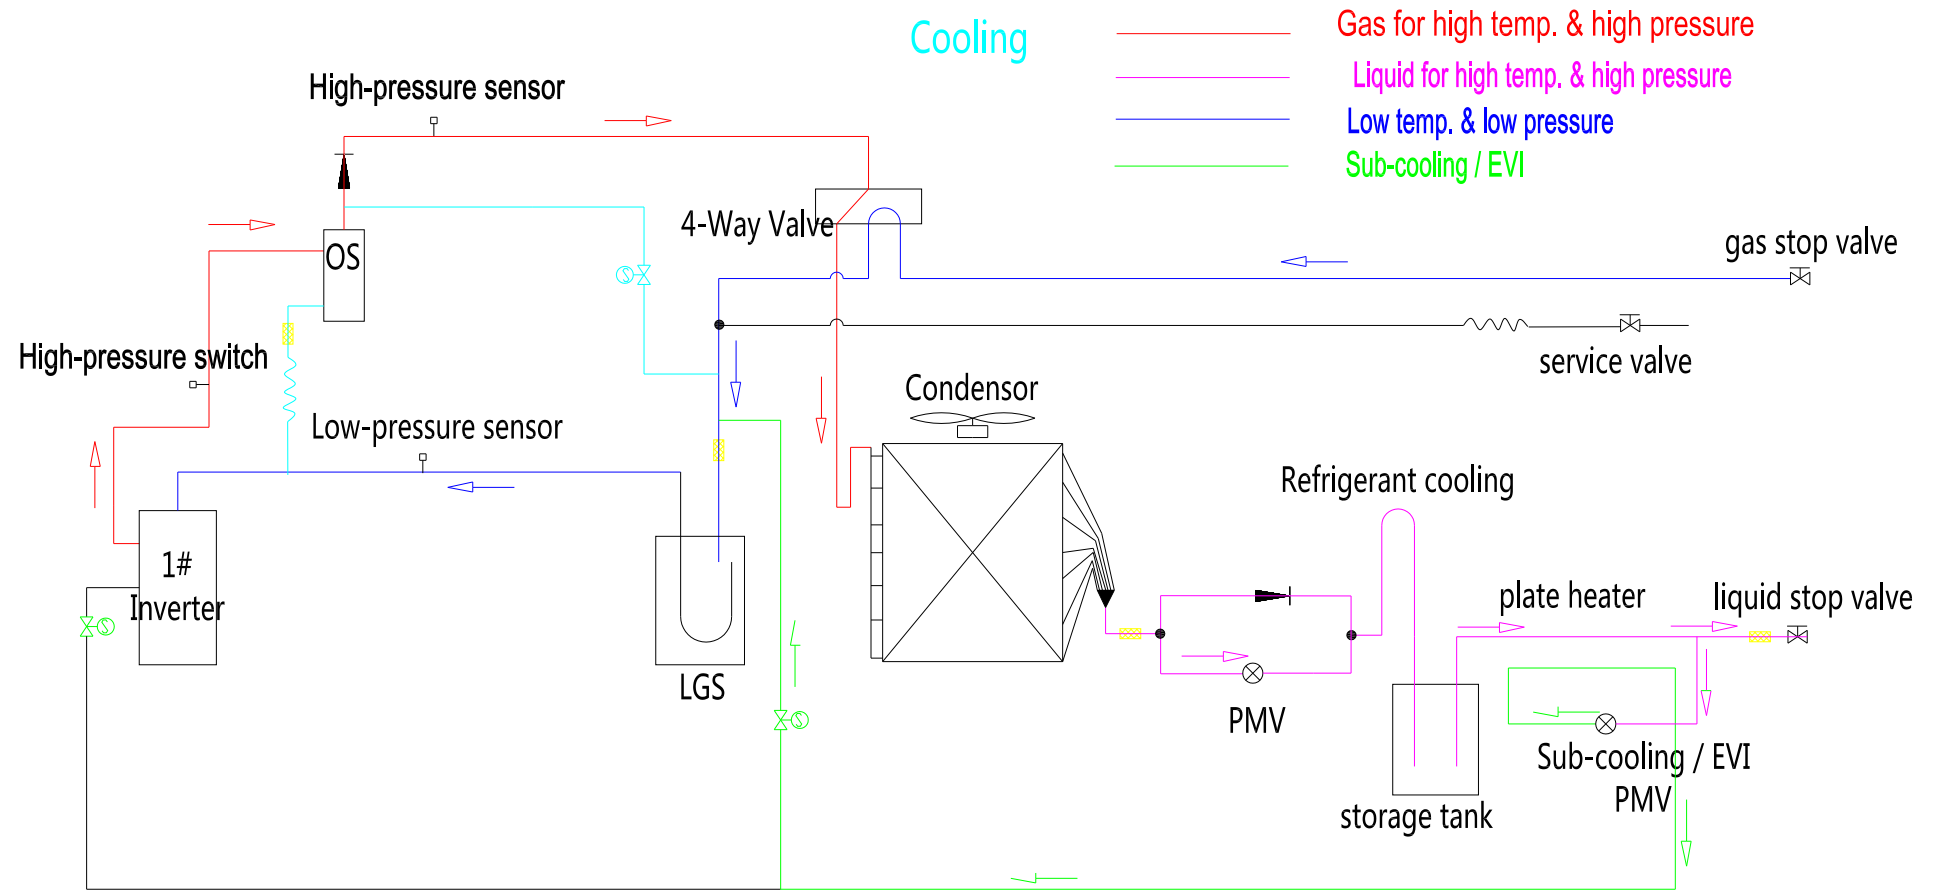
Cooling

Gas for high temp. & high pressure
Liquid for high temp. & high pressure
Low temp. & low pressure
Sub-cooling / EVI

High-pressure sensor

4-Way Valve

OS

gas stop valve

service valve

High-pressure switch

Low-pressure sensor

Condensor

Refrigerant cooling

1#
Inverter

LGS

plate heater

liquid stop valve

PMV

Sub-cooling / EVI
PMV

storage tank